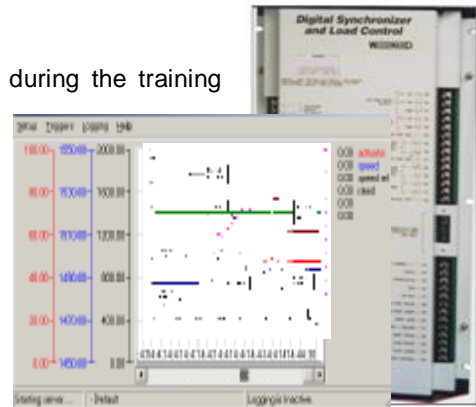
Digital Synchronizer and Load Control

W8239603D

during the training

Setup Triggers Logging Help

100.00 1550.00 2000.00

80.00 1530.00 1600.00

60.00 1510.00 1200.00

40.00 1490.00 800.00

20.00 1470.00 400.00

0.00 1450.00 0.00

0.00 actuator
0.00 speed
0.00 speed ref
0.00 client
0.00
0.00

Starting server... Default Logging is inactive.